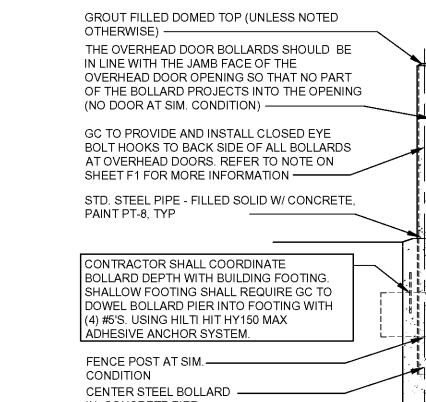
GROUT FILLED DOMED TOP (UNLESS NOTED OTHERWISE)

THE OVERHEAD DOOR BOLLARDS SHOULD BE IN LINE WITH THE JAMB FACE OF THE OVERHEAD DOOR OPENING SO THAT NO PART OF THE BOLLARD PROJECTS INTO THE OPENING (NO DOOR AT SIM. CONDITION)

GC TO PROVIDE AND INSTALL CLOSED EYE BOLT HOOKS TO BACK SIDE OF ALL BOLLARDS AT OVERHEAD DOORS. REFER TO NOTE ON SHEET F1 FOR MORE INFORMATION

STD. STEEL PIPE - FILLED SOLID W/ CONCRETE, PAINT PT-8, TYP

CONTRACTOR SHALL COORDINATE BOLLARD DEPTH WITH BUILDING FOOTING. SHALLOW FOOTING SHALL REQUIRE GC TO DOWEL BOLLARD PIER INTO FOOTING WITH (4) #5'S. USING HILTI HIT HY150 MAX ADHESIVE ANCHOR SYSTEM.

FENCE POST AT SIM. CONDITION

CENTER STEEL BOLLARD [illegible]